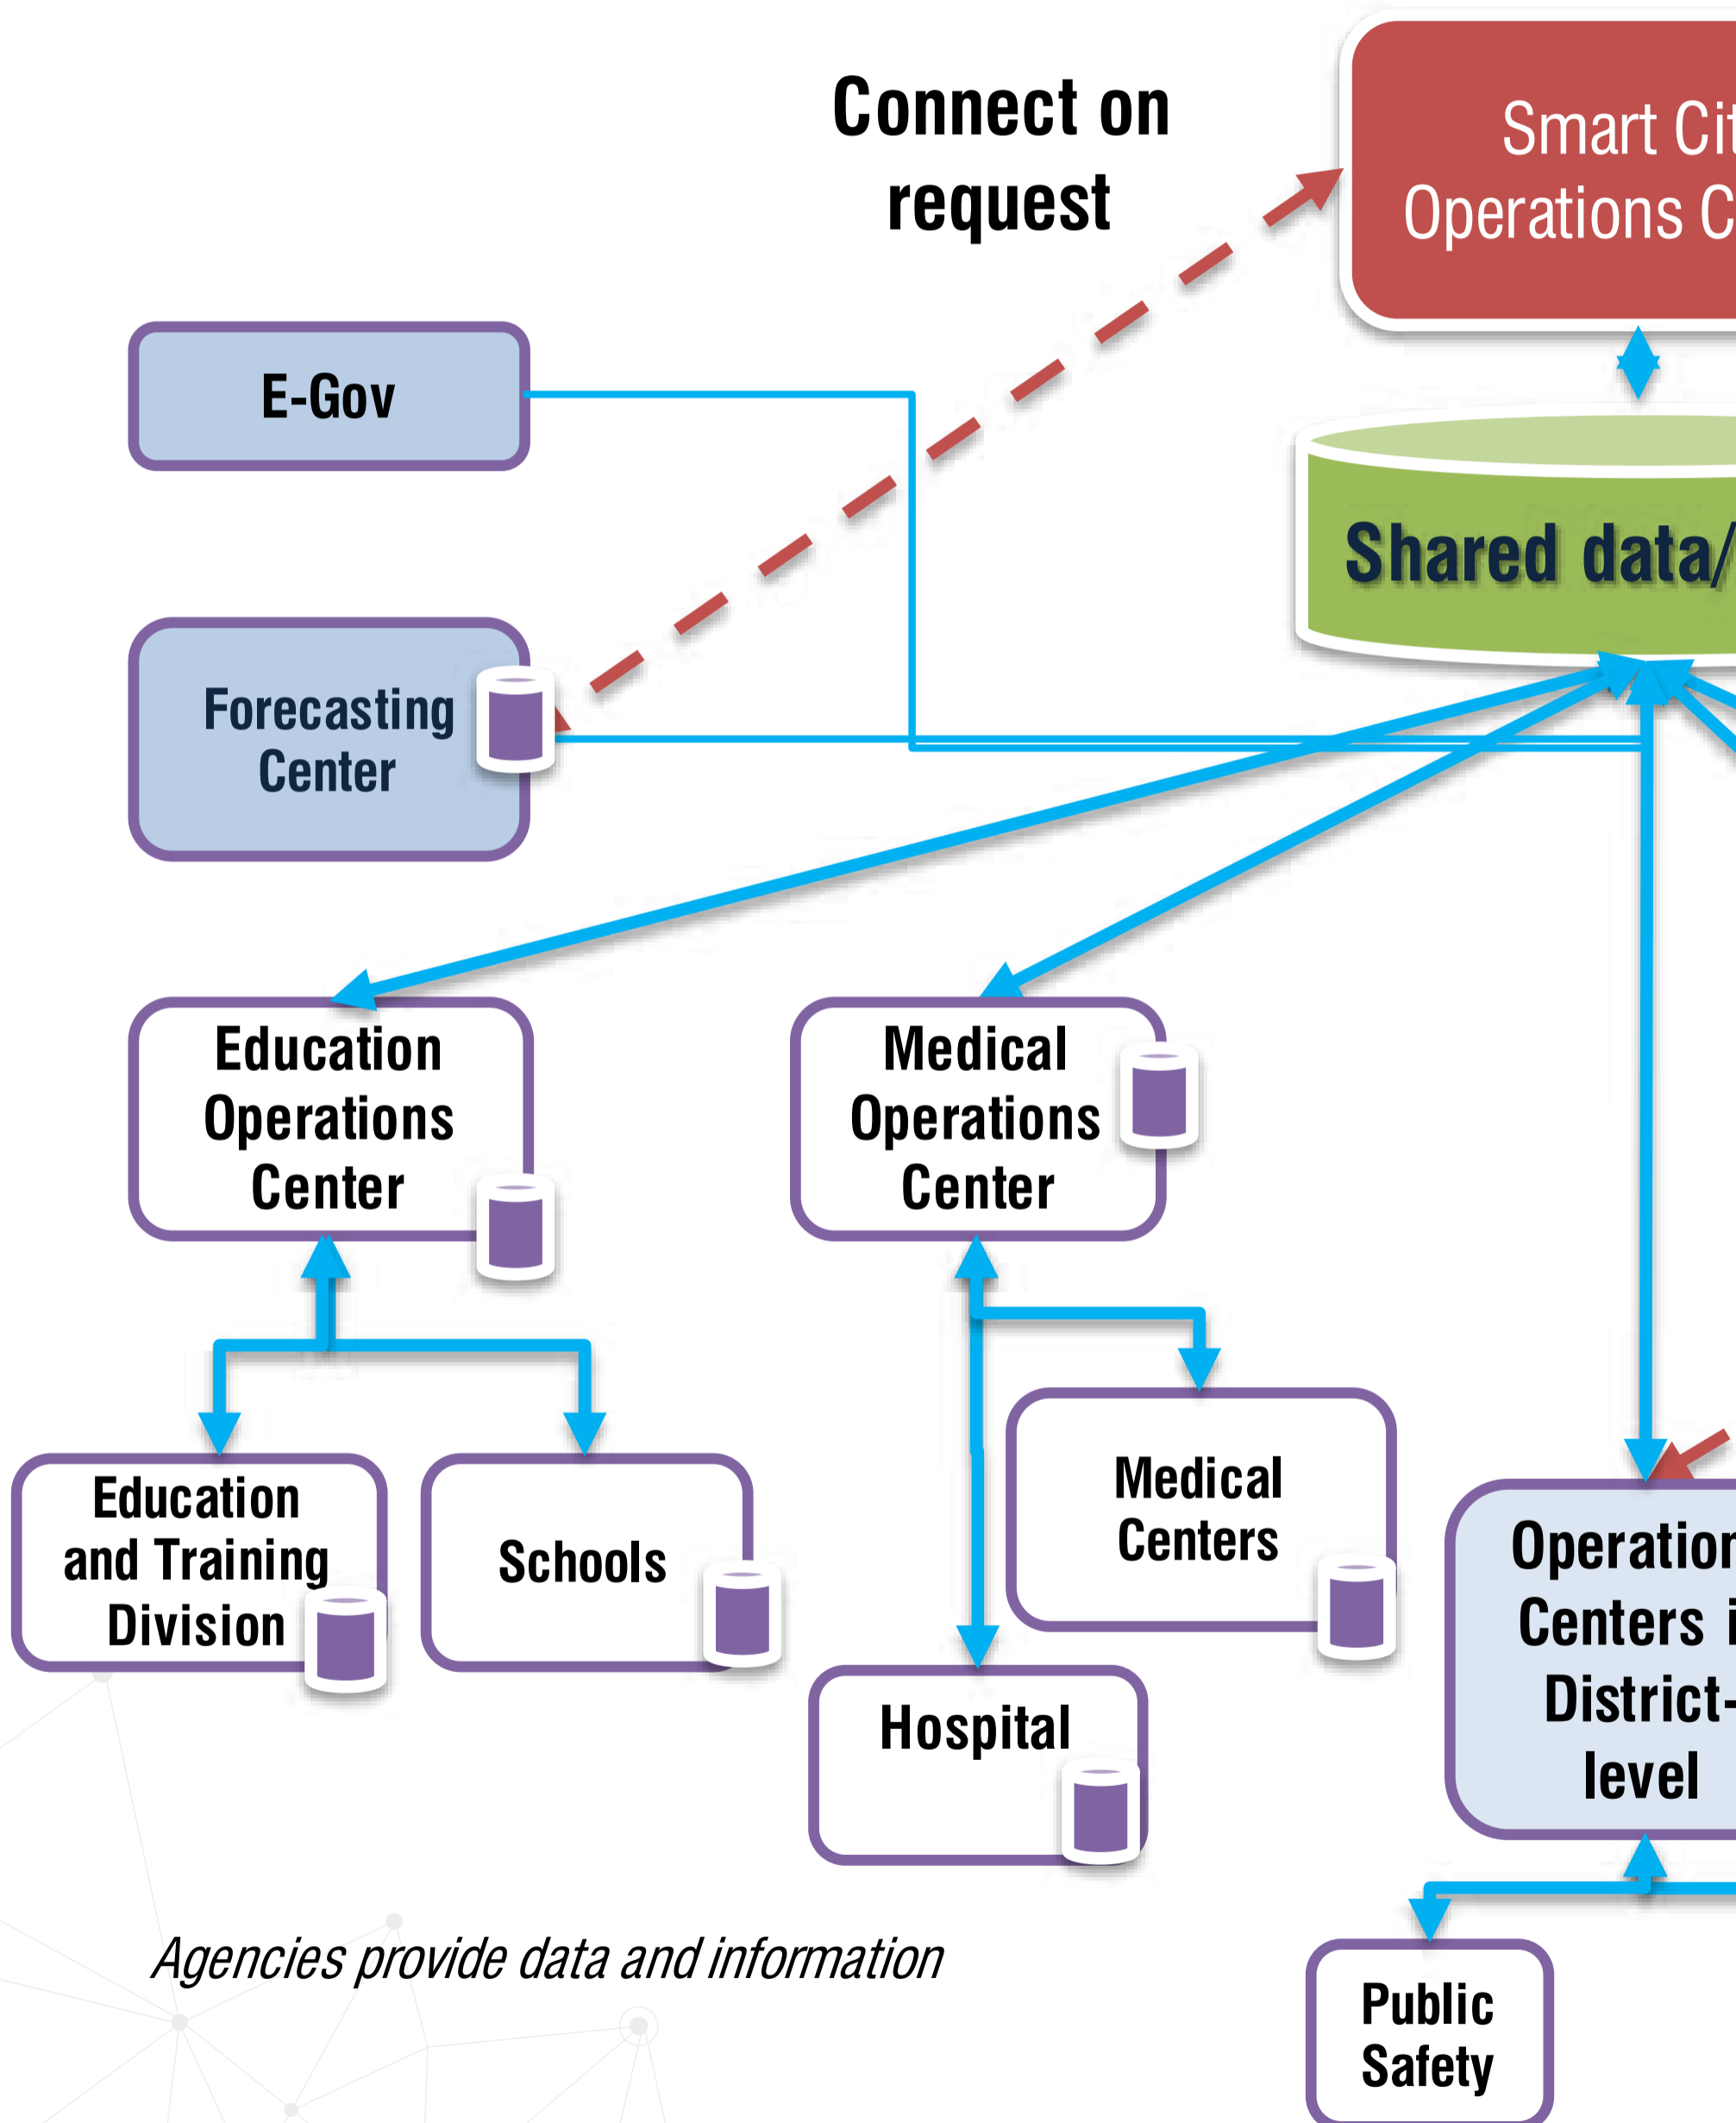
Connect on request

Smart Cit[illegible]
Operations C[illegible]

Shared data/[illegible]

E-Gov

Forecasting Center

Education Operations Center

Medical Operations Center

Education and Training Division

Schools

Medical Centers

Hospital

Operation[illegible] Centers i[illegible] District-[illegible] level

Public Safety

Agencies provide data and information